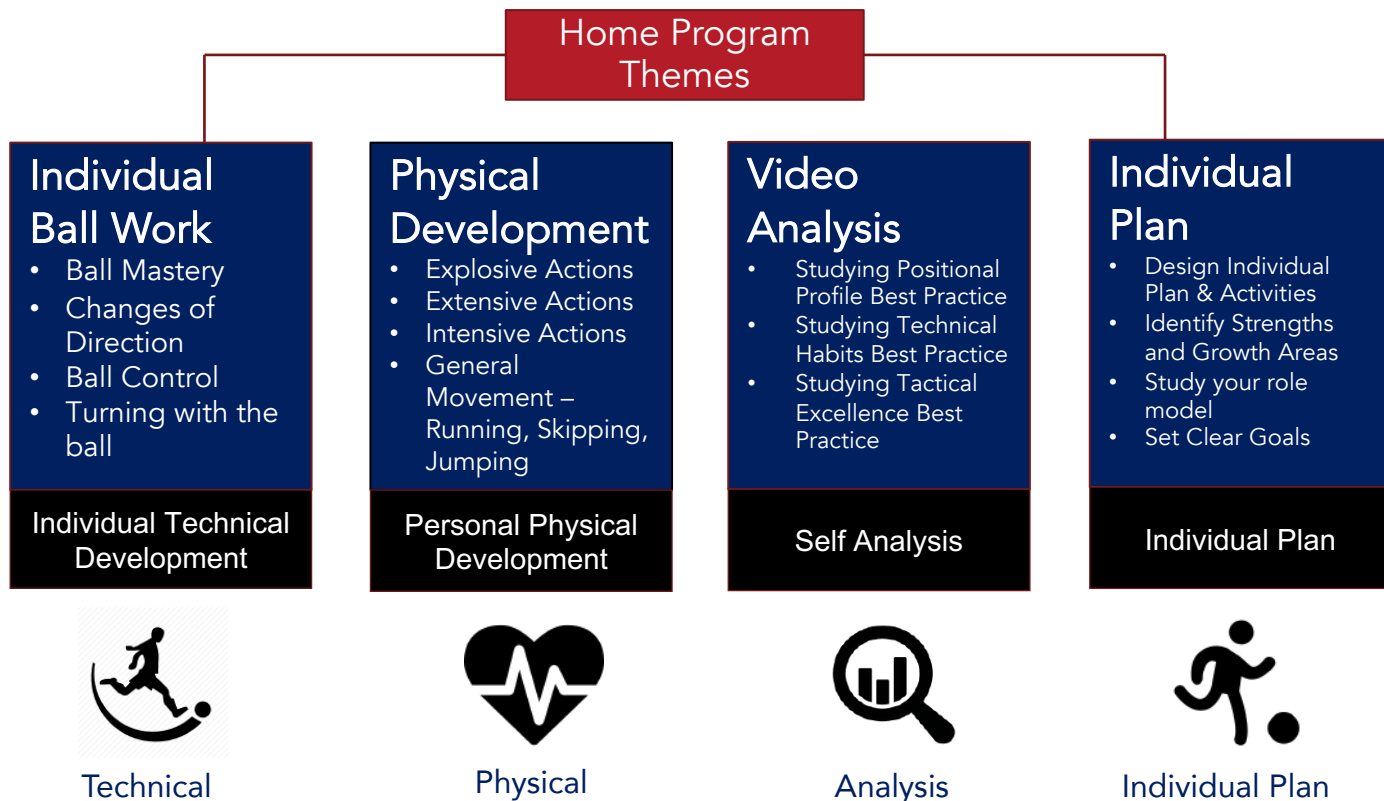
Home Program Themes

Individual Ball Work
- Ball Mastery
- Changes of Direction
- Ball Control
- Turning with the ball

Individual Technical Development

Technical

Physical Development
- Explosive Actions
- Extensive Actions
- Intensive Actions
- General Movement – Running, Skipping, Jumping

Personal Physical Development

Physical

Video Analysis
- Studying Positional Profile Best Practice
- Studying Technical Habits Best Practice
- Studying Tactical Excellence Best Practice

Self Analysis

Analysis

Individual Plan
- Design Individual Plan & Activities
- Identify Strengths and Growth Areas
- Study your role model
- Set Clear Goals

Individual Plan

Individual Plan